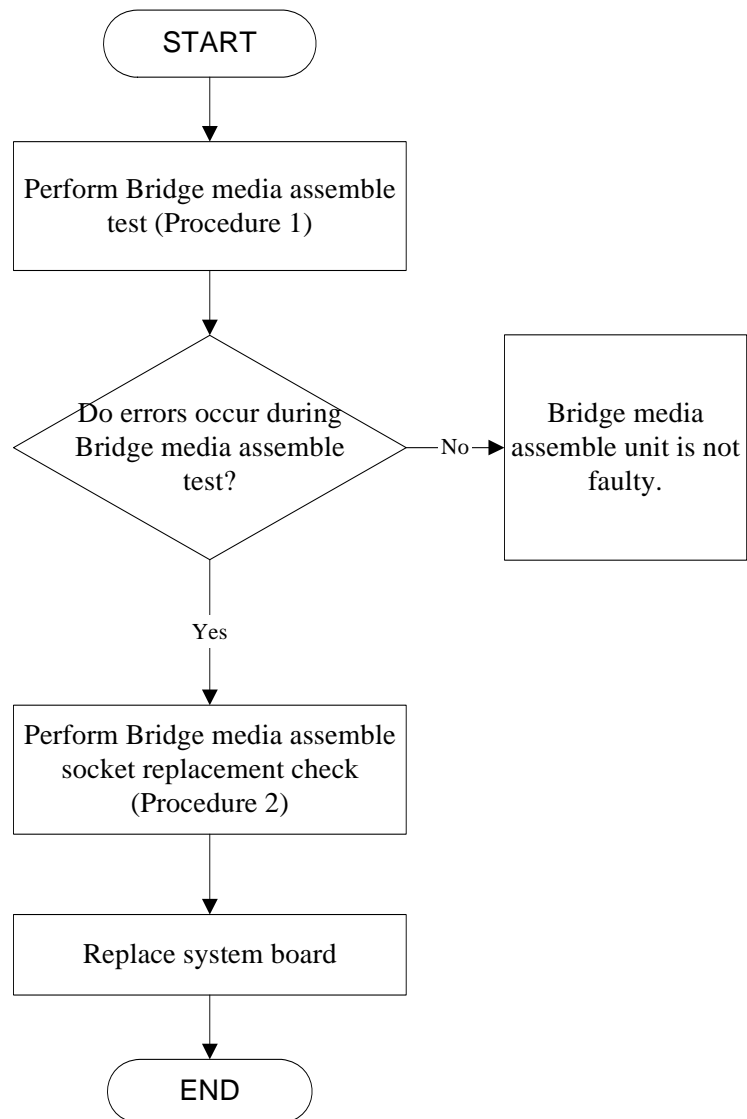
START

Perform Bridge media assemble test (Procedure 1)

Do errors occur during Bridge media assemble test?

No

Bridge media assemble unit is not faulty.

Yes

Perform Bridge media assemble socket replacement check (Procedure 2)

Replace system board

END